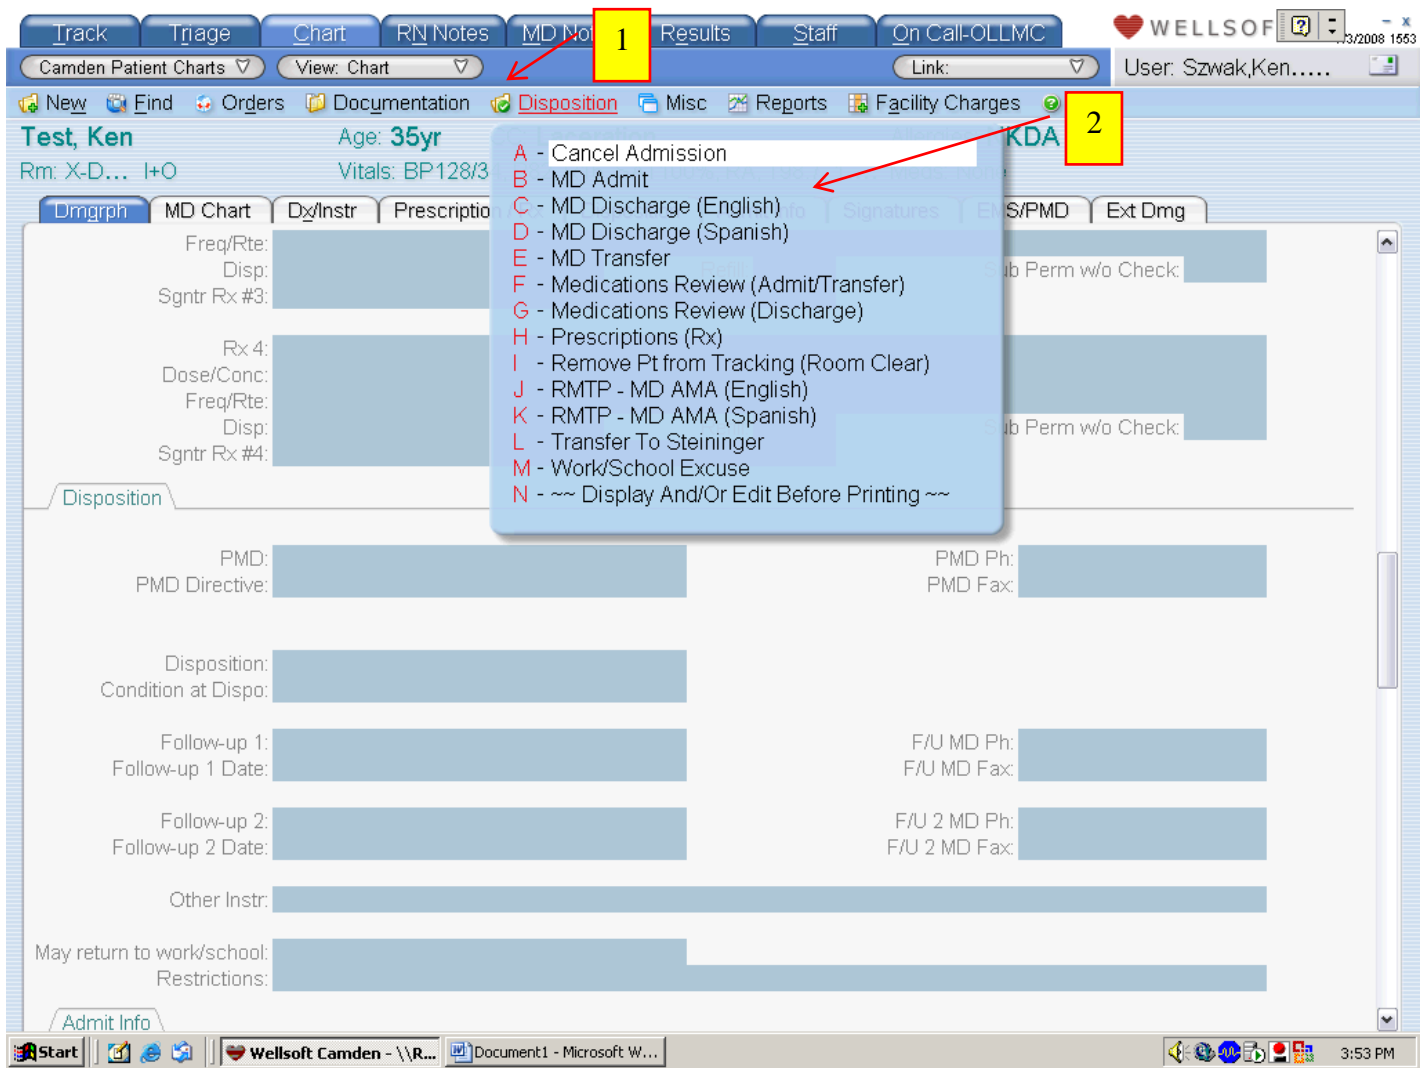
Track Triage Chart RN Notes MD No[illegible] Results Staff On Call-OLLMC

WELLSOF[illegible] 3/2008 1553

Camden Patient Charts View: Chart Link:

User: Szwak,Ken.....

1

New Find Orders Documentation Disposition Misc Reports Facility Charges

2

Test, Ken Age: 35yr KDA

Rm: X-D... I+O Vitals: BP128/3

Dmgrph MD Chart Dx/Instr Prescriptio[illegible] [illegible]S/PMD Ext Dmg

A - Cancel Admission
B - MD Admit
C - MD Discharge (English)
D - MD Discharge (Spanish)
E - MD Transfer
F - Medications Review (Admit/Transfer)
G - Medications Review (Discharge)
H - Prescriptions (Rx)
I - Remove Pt from Tracking (Room Clear)
J - RMTP - MD AMA (English)
K - RMTP - MD AMA (Spanish)
L - Transfer To Steininger
M - Work/School Excuse
N - ~~ Display And/Or Edit Before Printing ~~

Freq/Rte:
Disp:
Sgntr Rx #3:

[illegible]b Perm w/o Check:

Rx 4:
Dose/Conc:
Freq/Rte:
Disp:
Sgntr Rx #4:

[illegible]b Perm w/o Check:

Disposition

PMD:
PMD Directive:

PMD Ph:
PMD Fax:

Disposition:
Condition at Dispo:

Follow-up 1:
Follow-up 1 Date:

F/U MD Ph:
F/U MD Fax:

Follow-up 2:
Follow-up 2 Date:

F/U 2 MD Ph:
F/U 2 MD Fax:

Other Instr:

May return to work/school:
Restrictions:

Admit Info

Start Wellsoft Camden - \\R... Document1 - Microsoft W... 3:53 PM